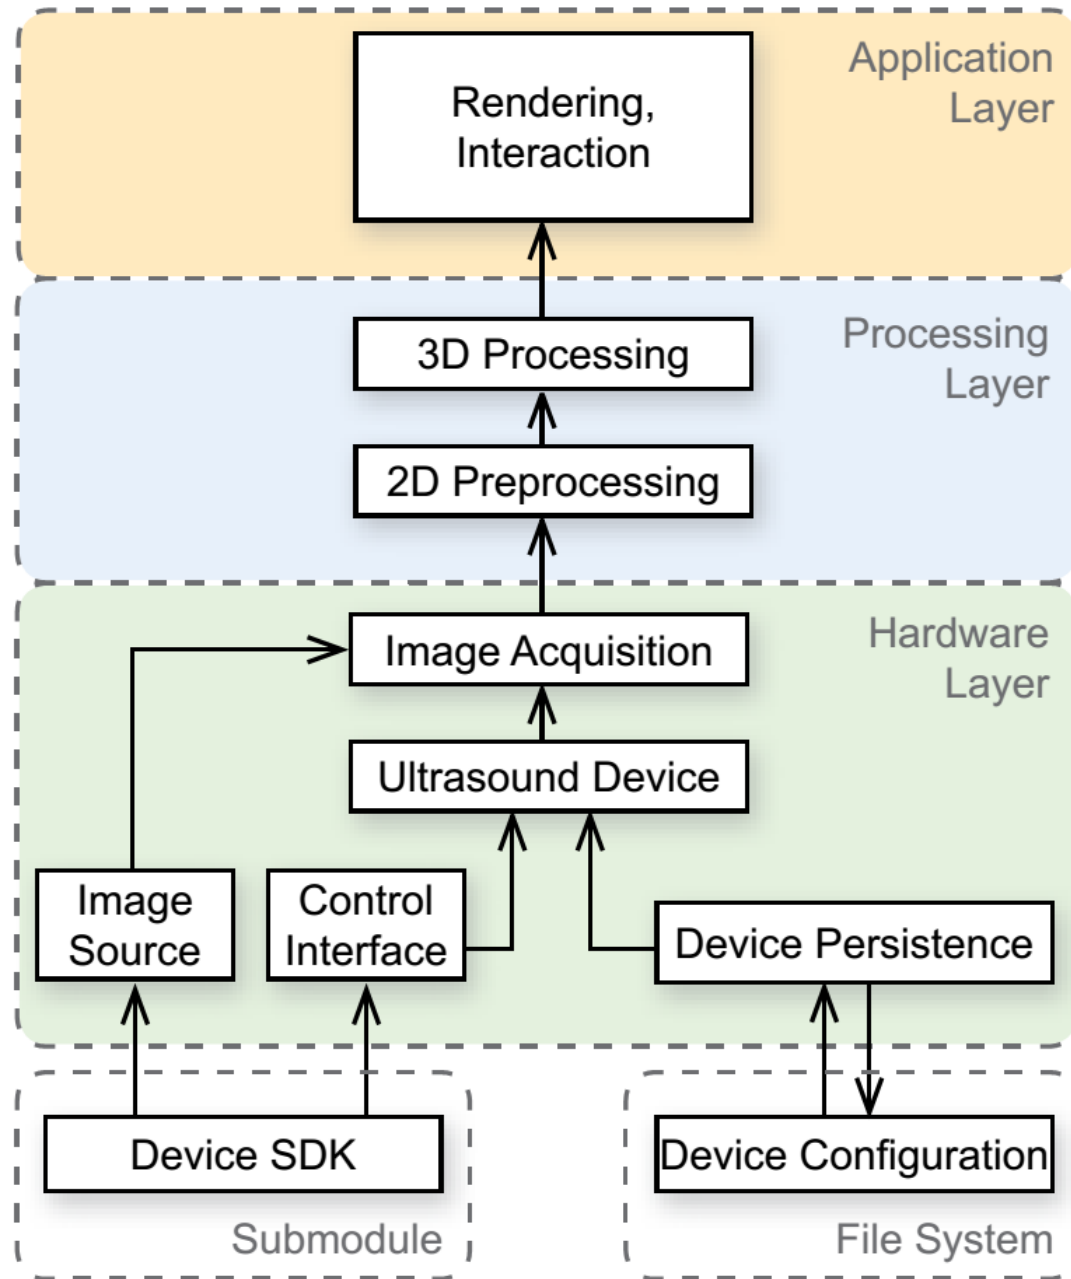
Rendering, Interaction

Application Layer

3D Processing

Processing Layer

2D Preprocessing

Image Acquisition

Hardware Layer

Ultrasound Device

Image Source

Control Interface

Device Persistence

Device SDK

Device Configuration

Submodule

File System